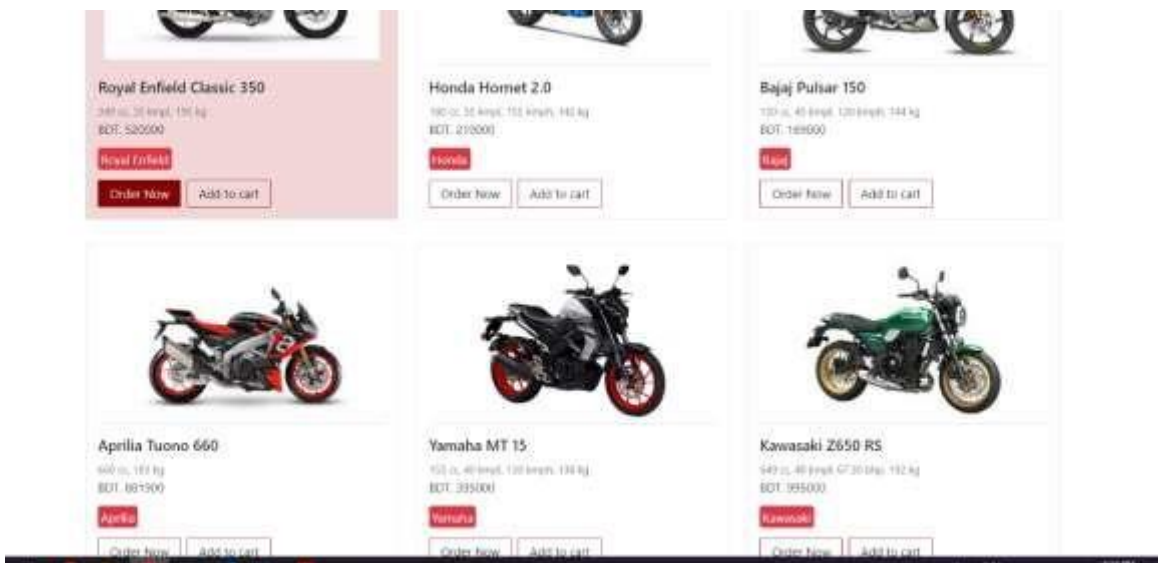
Royal Enfield Classic 350

349 cc, 35 kmpl, 195 kg

BDT. 520000

Royal Enfield

Order Now

Add to cart

Honda Hornet 2.0

180 cc, 35 kmpl, 132 km/h, 142 kg

BDT. 210000

Honda

Order Now

Add to cart

Bajaj Pulsar 150

150 cc, 45 kmpl, 120 km/h, 144 kg

BDT. 169000

Bajaj

Order Now

Add to cart

Aprilia Tuono 660

660 cc, 183 kg

BDT. 881900

Aprilia

Order Now

Add to cart

Yamaha MT 15

155 cc, 40 kmpl, 130 km/h, 138 kg

BDT. 395000

Yamaha

Order Now

Add to cart

Kawasaki Z650 RS

649 cc, 40 kmpl, 67.30 bhp, 192 kg

BDT. 995000

Kawasaki

Order Now

Add to cart